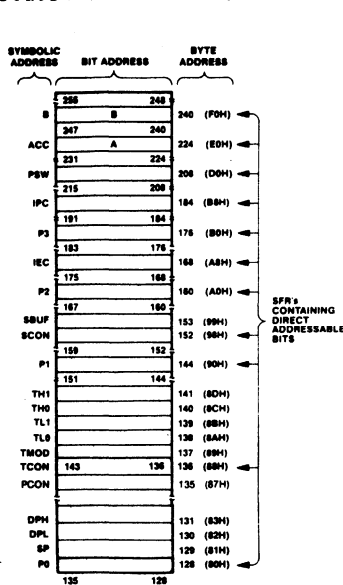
SYMBOLIC ADDRESS

BIT ADDRESS

BYTE ADDRESS

B
255 248
B
240 (F0H)

ACC
247 240
A
224 (E0H)

PSW
231 224
208 (D0H)

IPC
215 208
184 (B8H)

P3
191 184
176 (B0H)

IEC
183 176
168 (A8H)

P2
175 168
160 (A0H)

167 160

SBUF
153 (99H)

SCON
152 (98H)

159 152

P1
144 (90H)

151 144

TH1
141 (8DH)

TH0
140 (8CH)

TL1
139 (8BH)

TL0
138 (8AH)

TMOD
137 (89H)

TCON 143 136
136 (88H)

PCON
135 (87H)

DPH
131 (83H)

DPL
130 (82H)

SP
129 (81H)

P0
128 (80H)

135 128

SFR's CONTAINING DIRECT ADDRESSABLE BITS